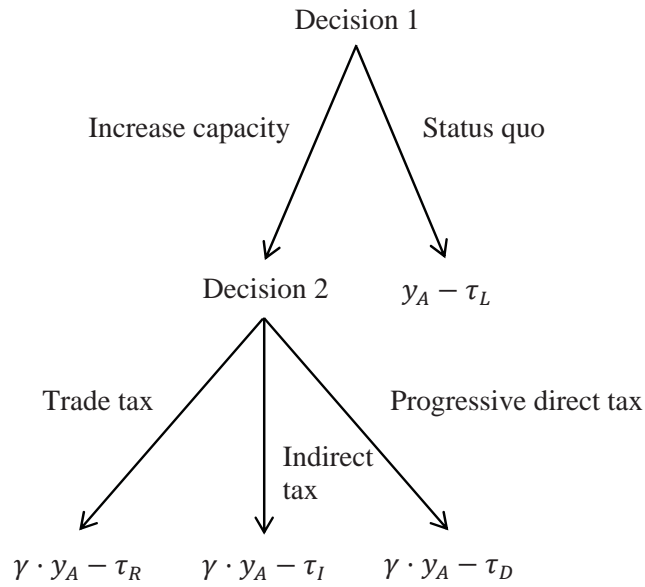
Decision 1

Increase capacity

Status quo

Decision 2

$y_A - \tau_L$

Trade tax

Indirect tax

Progressive direct tax

$\gamma \cdot y_A - \tau_R$

$\gamma \cdot y_A - \tau_I$

$\gamma \cdot y_A - \tau_D$